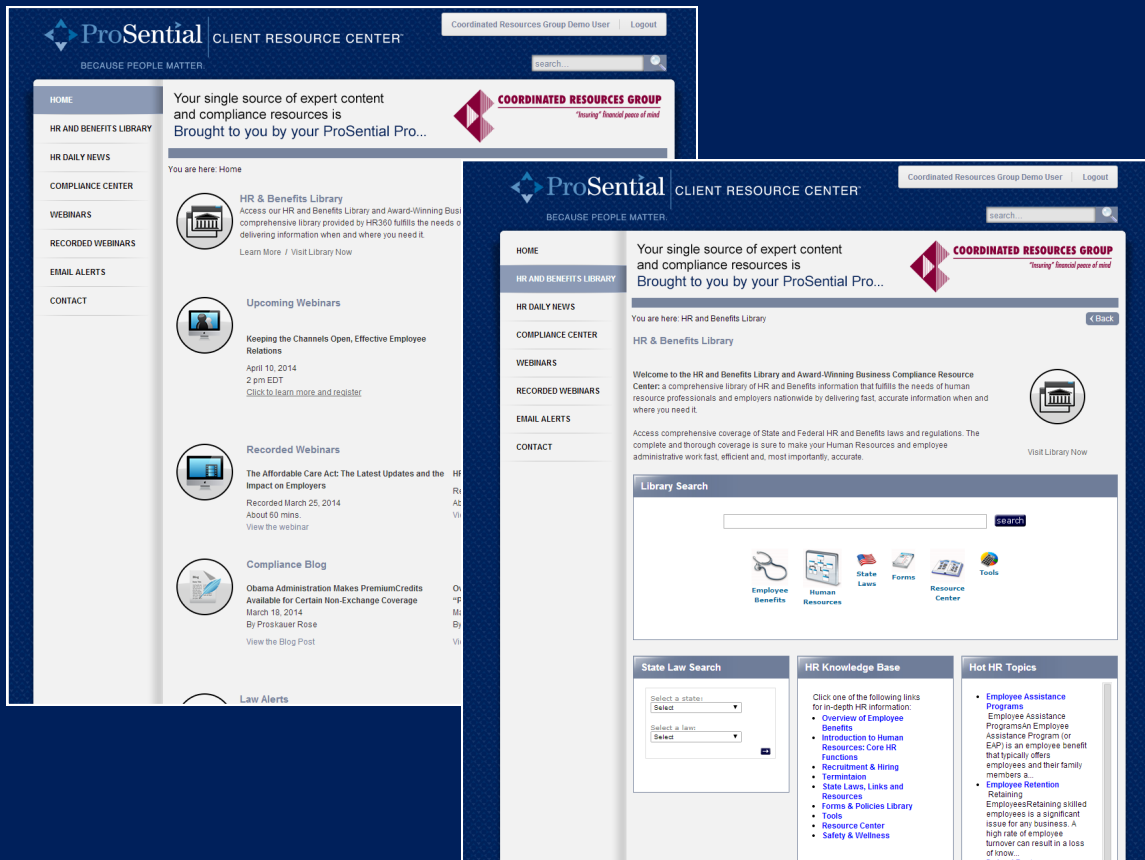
ProSential CLIENT RESOURCE CENTER
BECAUSE PEOPLE MATTER

Coordinated Resources Group Demo User | Logout

search...

HOME
HR AND BENEFITS LIBRARY
HR DAILY NEWS
COMPLIANCE CENTER
WEBINARS
RECORDED WEBINARS
EMAIL ALERTS
CONTACT

Your single source of expert content and compliance resources is Brought to you by your ProSential Pro...

COORDINATED RESOURCES GROUP
"Insuring" financial peace of mind

You are here: Home

HR & Benefits Library
Access our HR and Benefits Library and Award-Winning Busi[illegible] comprehensive library provided by HR360 fulfills the needs o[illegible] delivering information when and where you need it.
Learn More / Visit Library Now

Upcoming Webinars
Keeping the Channels Open, Effective Employee Relations
April 10, 2014
2 pm EDT
Click to learn more and register

Recorded Webinars
The Affordable Care Act: The Latest Updates and the Impact on Employers
Recorded March 25, 2014
About 60 mins.
View the webinar

Compliance Blog
Obama Administration Makes PremiumCredits Available for Certain Non-Exchange Coverage
March 18, 2014
By Proskauer Rose
View the Blog Post

Law Alerts

ProSential CLIENT RESOURCE CENTER
BECAUSE PEOPLE MATTER

Coordinated Resources Group Demo User | Logout

search...

HOME
HR AND BENEFITS LIBRARY
HR DAILY NEWS
COMPLIANCE CENTER
WEBINARS
RECORDED WEBINARS
EMAIL ALERTS
CONTACT

Your single source of expert content and compliance resources is Brought to you by your ProSential Pro...

COORDINATED RESOURCES GROUP
"Insuring" financial peace of mind

You are here: HR and Benefits Library
Back

HR & Benefits Library

Welcome to the HR and Benefits Library and Award-Winning Business Compliance Resource Center: a comprehensive library of HR and Benefits information that fulfills the needs of human resource professionals and employers nationwide by delivering fast, accurate information when and where you need it.

Access comprehensive coverage of State and Federal HR and Benefits laws and regulations. The complete and thorough coverage is sure to make your Human Resources and employee administrative work fast, efficient and, most importantly, accurate.

Visit Library Now

Library Search
search
Employee Benefits
Human Resources
State Laws
Forms
Resource Center
Tools

State Law Search
Select a state:
Select
Select a law:
Select

HR Knowledge Base
Click one of the following links for in-depth HR information:
- Overview of Employee Benefits
- Introduction to Human Resources: Core HR Functions
- Recruitment & Hiring
- Termintaion
- State Laws, Links and Resources
- Forms & Policies Library
- Tools
- Resource Center
- Safety & Wellness

Hot HR Topics
- Employee Assistance Programs
Employee Assistance ProgramsAn Employee Assistance Program (or EAP) is an employee benefit that typically offers employees and their family members a...
- Employee Retention
Retaining EmployeesRetaining skilled employees is a significant issue for any business. A high rate of employee turnover can result in a loss of know...